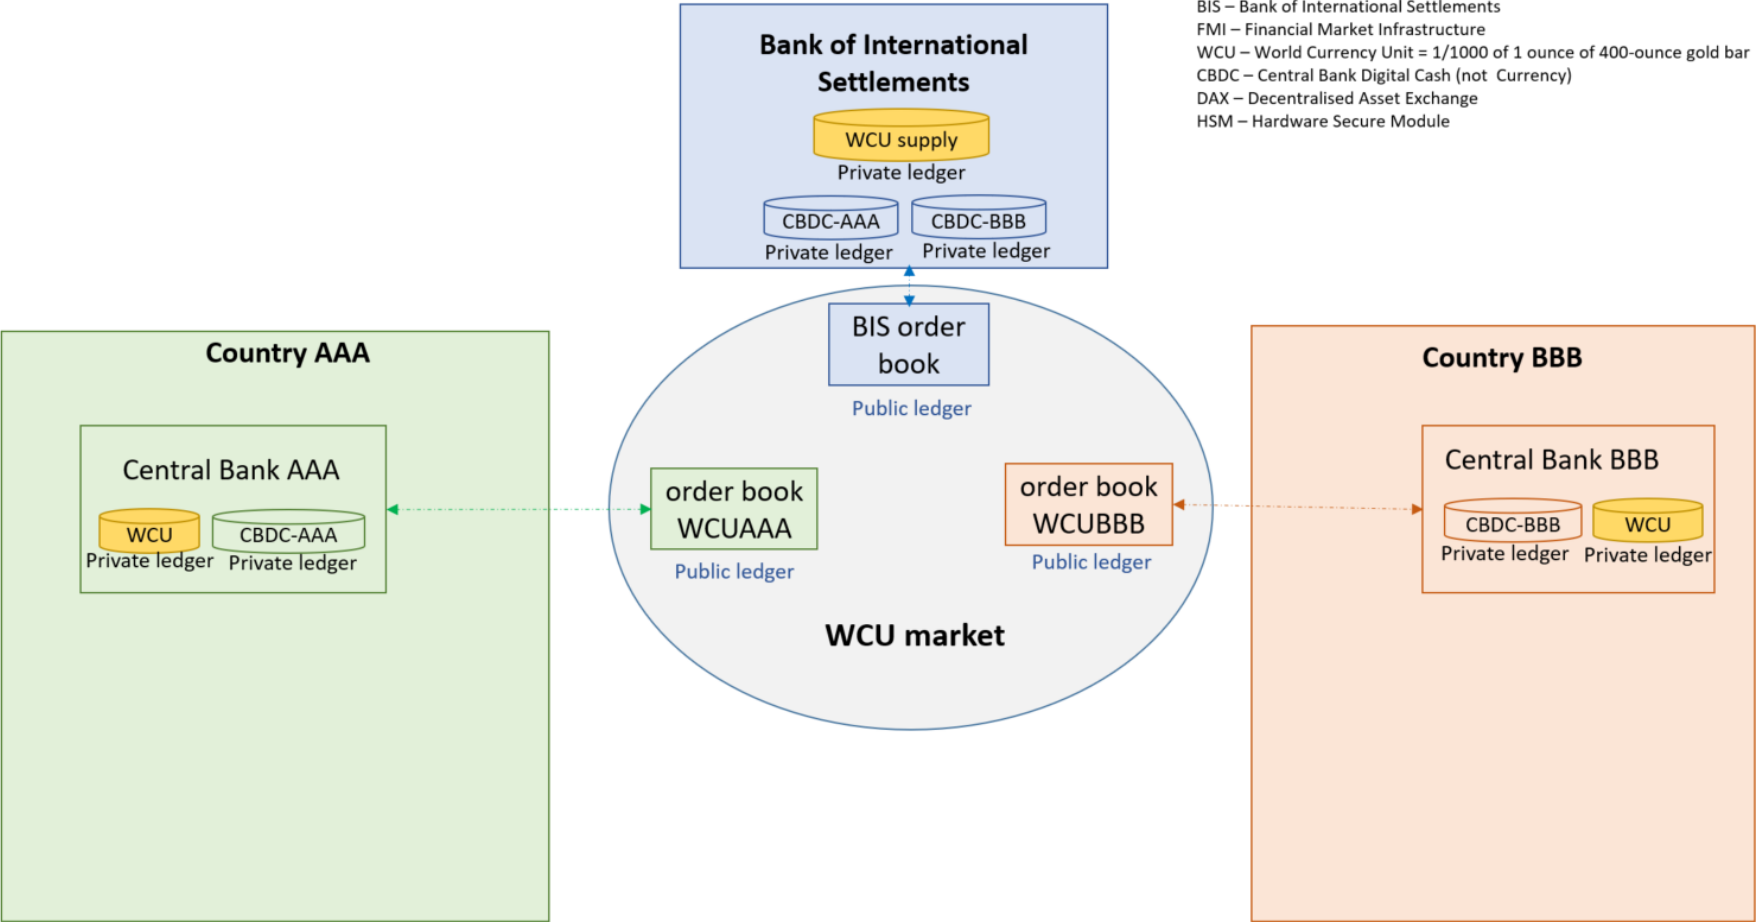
BIS – Bank of International Settlements
FMI – Financial Market Infrastructure
WCU – World Currency Unit = 1/1000 of 1 ounce of 400-ounce gold bar
CBDC – Central Bank Digital Cash (not Currency)
DAX – Decentralised Asset Exchange
HSM – Hardware Secure Module

Bank of International Settlements

WCU supply
Private ledger

CBDC-AAA
Private ledger

CBDC-BBB
Private ledger

BIS order book
Public ledger

Country AAA

Central Bank AAA

WCU
Private ledger

CBDC-AAA
Private ledger

order book WCUAAA
Public ledger

order book WCUBBB
Public ledger

WCU market

Country BBB

Central Bank BBB

CBDC-BBB
Private ledger

WCU
Private ledger